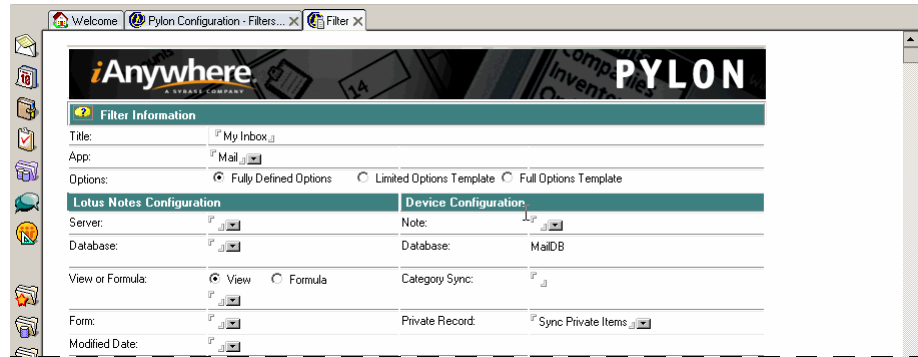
Welcome | Pylon Configuration - Filters... | Filter

iAnywhere
A SYBASE COMPANY
PYLON

Filter Information

Title: My Inbox
App: Mail
Options: Fully Defined Options  Limited Options Template  Full Options Template

Lotus Notes Configuration
Server:
Database:
View or Formula: View  Formula
Form:
Modified Date:

Device Configuration
Note:
Database: MailDB
Category Sync:
Private Record: Sync Private Items